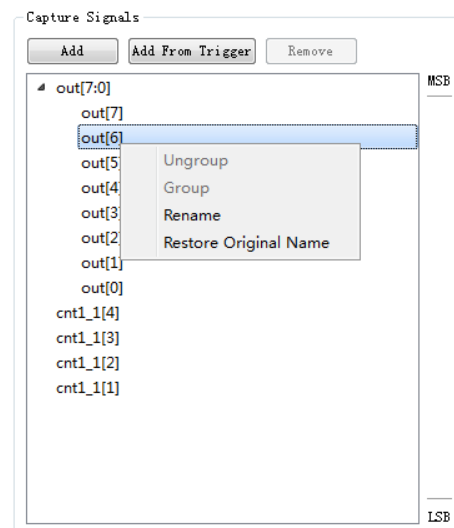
Capture Signals

Add
Add From Trigger
Remove

out[7:0]
out[7]
out[6]
out[5]
out[4]
out[3]
out[2]
out[1]
out[0]
cnt1_1[4]
cnt1_1[3]
cnt1_1[2]
cnt1_1[1]

Ungroup
Group
Rename
Restore Original Name

MSB
LSB